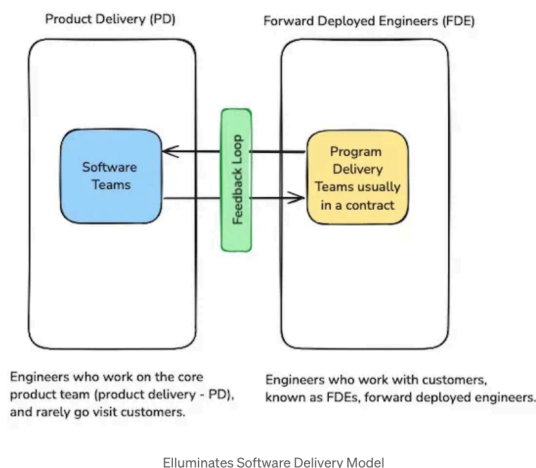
Product Delivery (PD)

Forward Deployed Engineers (FDE)

Software Teams

Feedback Loop

Program Delivery Teams usually in a contract

Engineers who work on the core product team (product delivery - PD), and rarely go visit customers.

Engineers who work with customers, known as FDEs, forward deployed engineers.

Elluminates Software Delivery Model